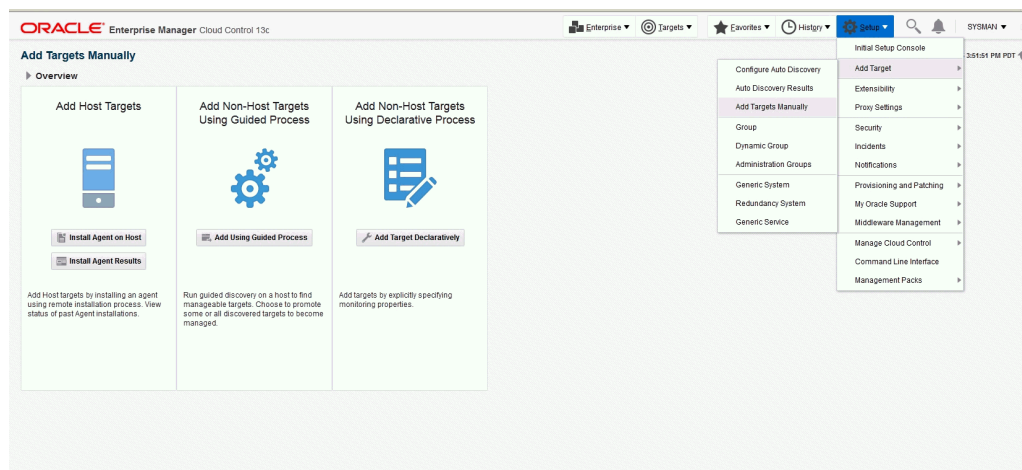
ORACLE Enterprise Manager Cloud Control 13c

Enterprise ▾ Targets ▾ Favorites ▾ History ▾ Setup ▾ SYSMAN ▾

Add Targets Manually

3:51:51 PM PDT

Overview

Add Host Targets

Install Agent on Host

Install Agent Results

Add Host targets by installing an agent using remote installation process. View status of past Agent installations.

Add Non-Host Targets Using Guided Process

Add Using Guided Process

Run guided discovery on a host to find manageable targets. Choose to promote some or all discovered targets to become managed.

Add Non-Host Targets Using Declarative Process

Add Target Declaratively

Add targets by explicitly specifying monitoring properties.

Configure Auto Discovery
Auto Discovery Results
Add Targets Manually
Group
Dynamic Group
Administration Groups
Generic System
Redundancy System
Generic Service

Initial Setup Console
Add Target
Extensibility
Proxy Settings
Security
Incidents
Notifications
Provisioning and Patching
My Oracle Support
Middleware Management
Manage Cloud Control
Command Line Interface
Management Packs